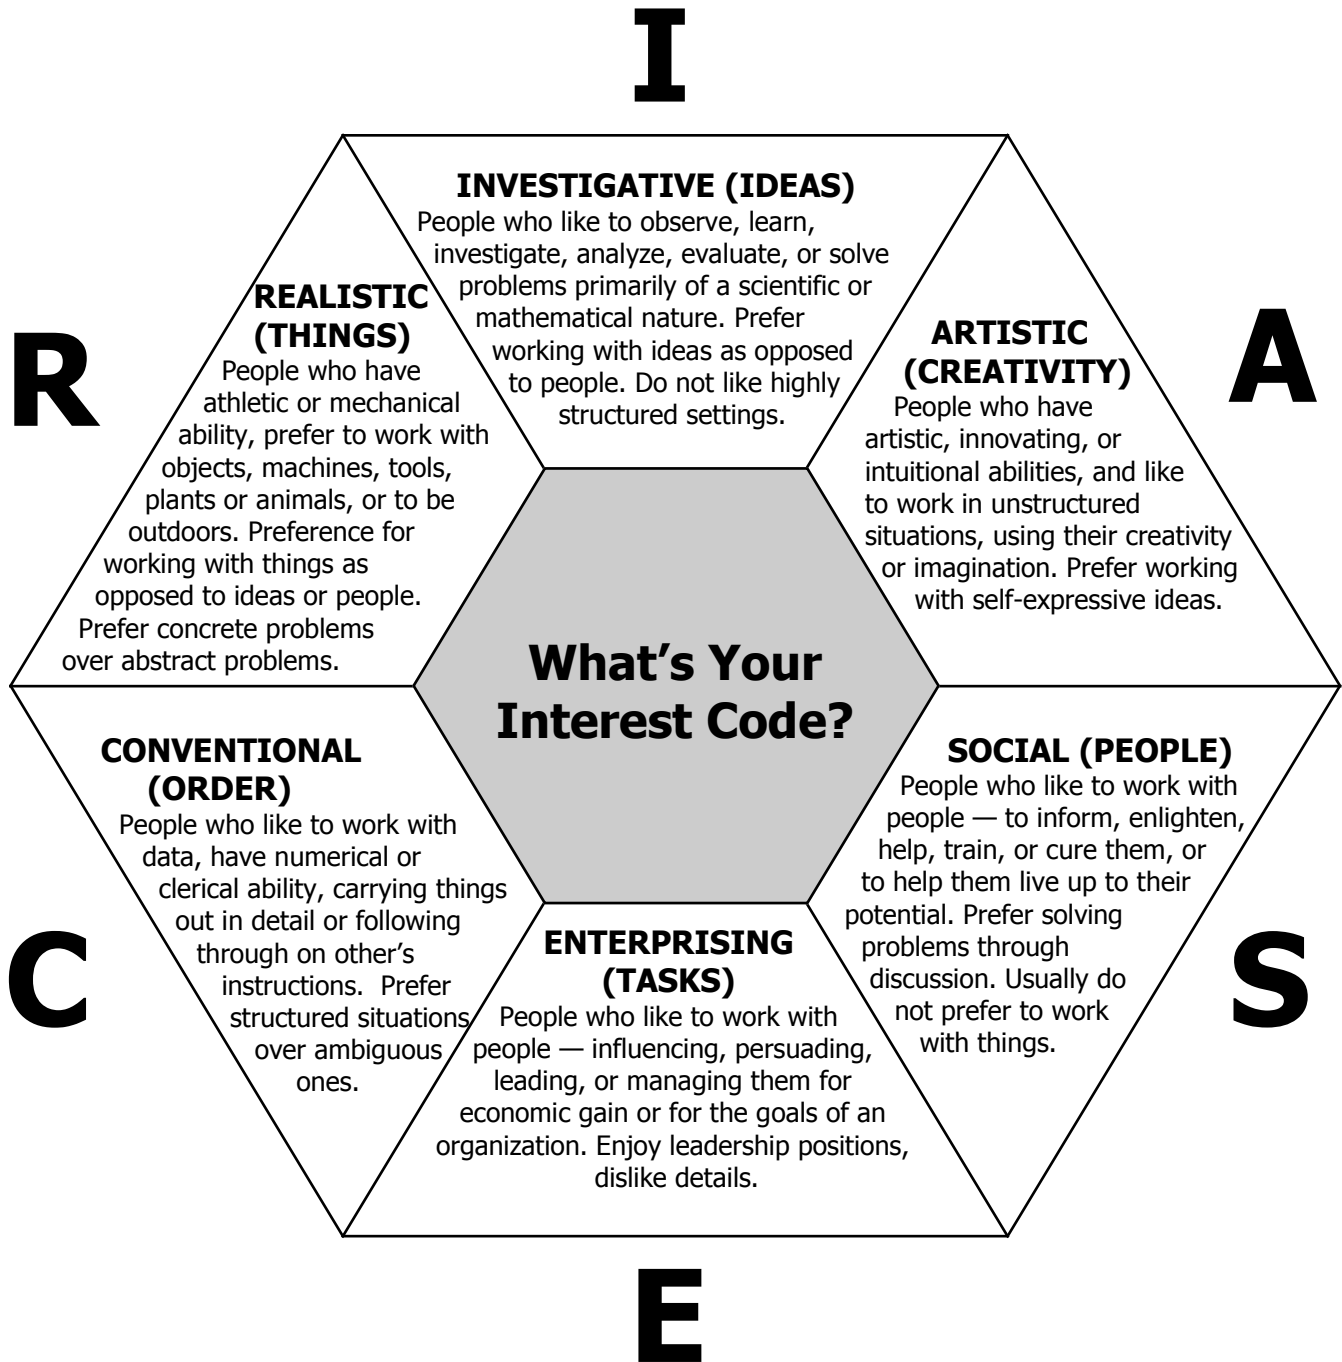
I

INVESTIGATIVE (IDEAS)
People who like to observe, learn, investigate, analyze, evaluate, or solve problems primarily of a scientific or mathematical nature. Prefer working with ideas as opposed to people. Do not like highly structured settings.

R

REALISTIC (THINGS)
People who have athletic or mechanical ability, prefer to work with objects, machines, tools, plants or animals, or to be outdoors. Preference for working with things as opposed to ideas or people. Prefer concrete problems over abstract problems.

A

ARTISTIC (CREATIVITY)
People who have artistic, innovating, or intuitional abilities, and like to work in unstructured situations, using their creativity or imagination. Prefer working with self-expressive ideas.

What's Your Interest Code?

CONVENTIONAL (ORDER)
People who like to work with data, have numerical or clerical ability, carrying things out in detail or following through on other's instructions. Prefer structured situations over ambiguous ones.

SOCIAL (PEOPLE)
People who like to work with people — to inform, enlighten, help, train, or cure them, or to help them live up to their potential. Prefer solving problems through discussion. Usually do not prefer to work with things.

C

ENTERPRISING (TASKS)
People who like to work with people — influencing, persuading, leading, or managing them for economic gain or for the goals of an organization. Enjoy leadership positions, dislike details.

S

E